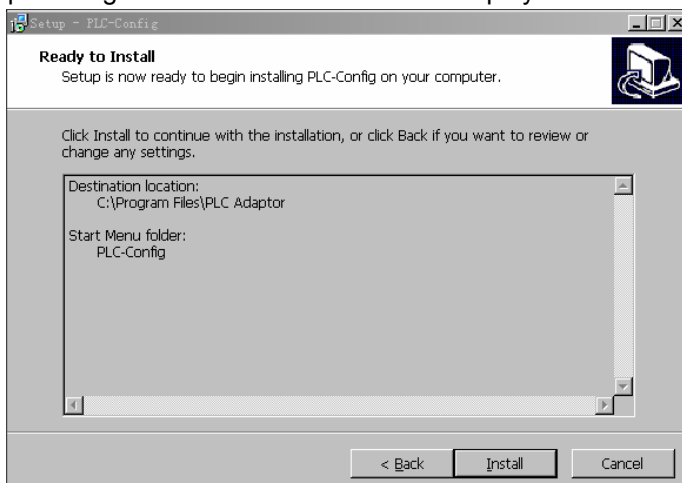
Setup - PLC-Config

Ready to Install
Setup is now ready to begin installing PLC-Config on your computer.

Click Install to continue with the installation, or click Back if you want to review or change any settings.

Destination location:
C:\Program Files\PLC Adaptor

Start Menu folder:
PLC-Config

< Back
Install
Cancel